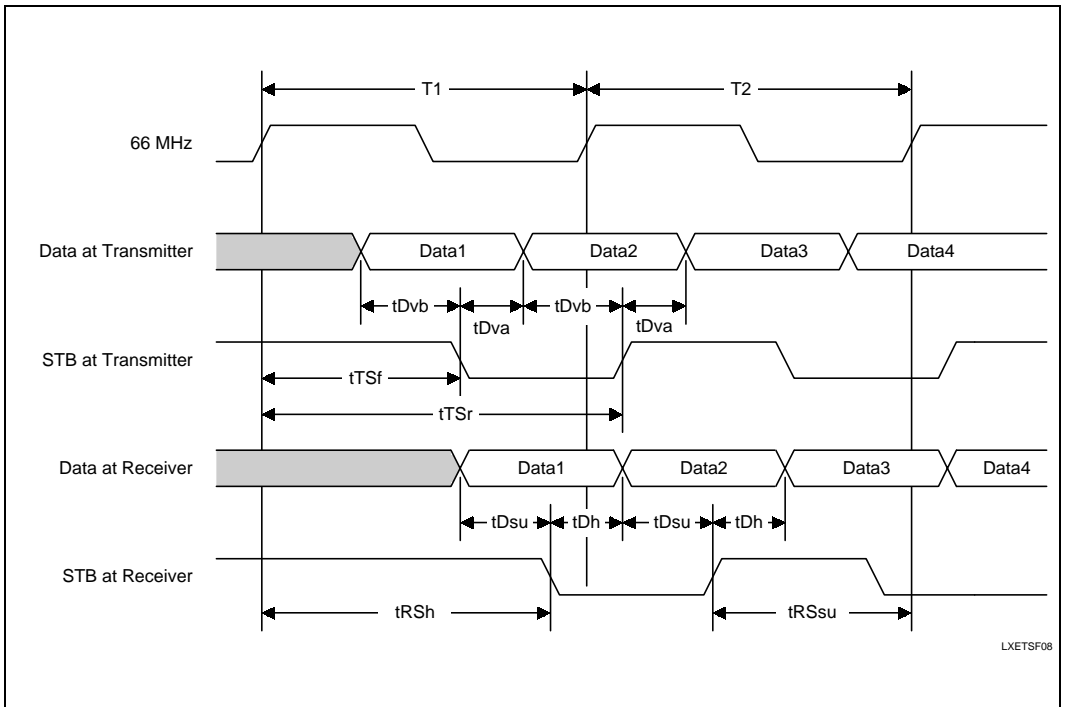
T1
T2
66 MHz
Data at Transmitter
Data1
Data2
Data3
Data4
tDvb
tDva
tDvb
tDva
STB at Transmitter
tTSf
tTSr
Data at Receiver
Data1
Data2
Data3
Data4
tDsu
tDh
tDsu
tDh
STB at Receiver
tRSh
tRSsu
LXETSF08